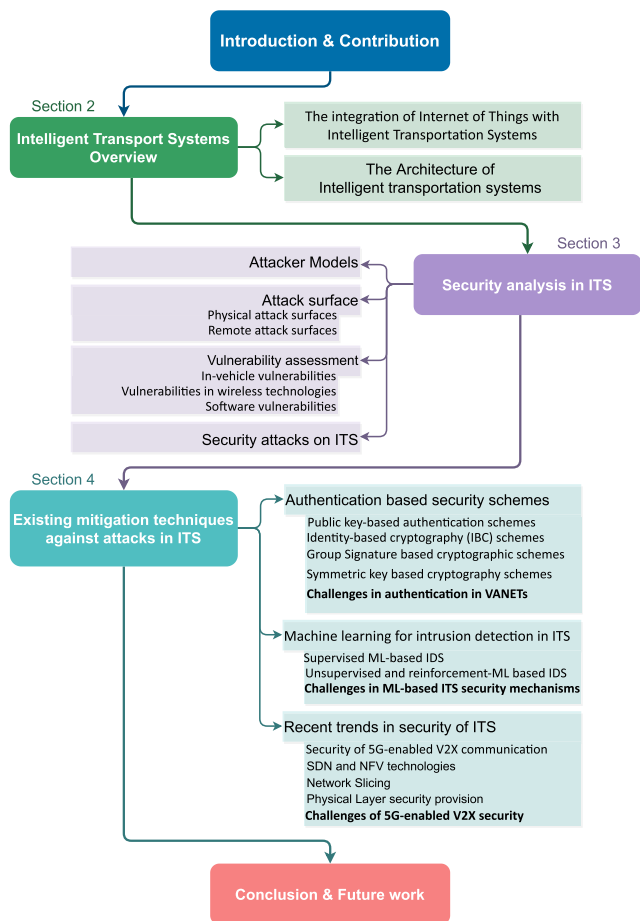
Introduction & Contribution

Section 2

Intelligent Transport Systems Overview

The integration of Internet of Things with Intelligent Transportation Systems

The Architecture of Intelligent transportation systems

Section 3

Security analysis in ITS

Attacker Models

Attack surface
Physical attack surfaces
Remote attack surfaces

Vulnerability assessment
In-vehicle vulnerabilities
Vulnerabilities in wireless technologies
Software vulnerabilities

Security attacks on ITS

Section 4

Existing mitigation techniques against attacks in ITS

Authentication based security schemes
Public key-based authentication schemes
Identity-based cryptography (IBC) schemes
Group Signature based cryptographic schemes
Symmetric key based cryptography schemes
Challenges in authentication in VANETs

Machine learning for intrusion detection in ITS
Supervised ML-based IDS
Unsupervised and reinforcement-ML based IDS
Challenges in ML-based ITS security mechanisms

Recent trends in security of ITS
Security of 5G-enabled V2X communication
SDN and NFV technologies
Network Slicing
Physical Layer security provision
Challenges of 5G-enabled V2X security

Conclusion & Future work